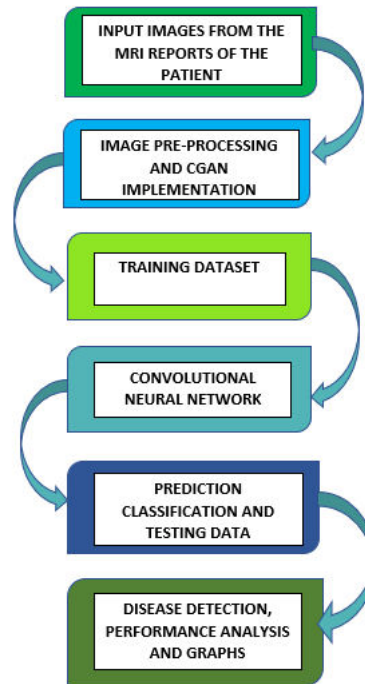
INPUT IMAGES FROM THE MRI REPORTS OF THE PATIENT

IMAGE PRE-PROCESSING AND CGAN IMPLEMENTATION

TRAINING DATASET

CONVOLUTIONAL NEURAL NETWORK

PREDICTION CLASSIFICATION AND TESTING DATA

DISEASE DETECTION, PERFORMANCE ANALYSIS AND GRAPHS